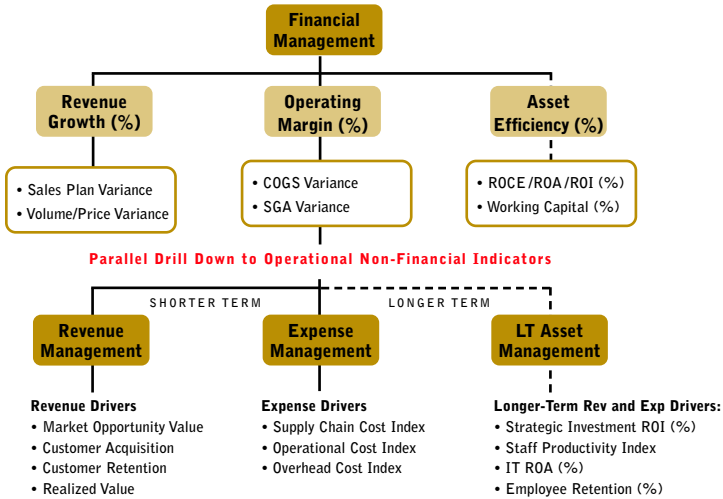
Financial Management

Revenue Growth (%)

Operating Margin (%)

Asset Efficiency (%)

• Sales Plan Variance
• Volume/Price Variance

• COGS Variance
• SGA Variance

• ROCE/ROA/ROI (%)
• Working Capital (%)

Parallel Drill Down to Operational Non-Financial Indicators

SHORTER TERM

LONGER TERM

Revenue Management

Expense Management

LT Asset Management

Revenue Drivers
• Market Opportunity Value
• Customer Acquisition
• Customer Retention
• Realized Value

Expense Drivers
• Supply Chain Cost Index
• Operational Cost Index
• Overhead Cost Index

Longer-Term Rev and Exp Drivers:
• Strategic Investment ROI (%)
• Staff Productivity Index
• IT ROA (%)
• Employee Retention (%)